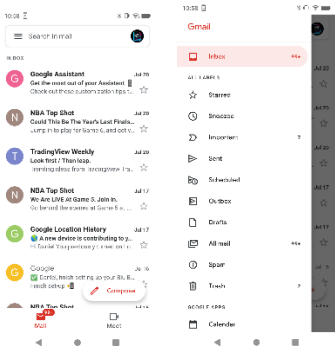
10:58

Search in mail

INBOX

G
Google Assistant
Jul 20
Get the most out of your Assistant
Check out these customization tips t...

N
NBA Top Shot
Jul 20
Could This Be The Year's Last Feature...
Jump in to play for Game 6, and collect y...

T
TradingView Weekly
Jul 20
Look first / Then leap.
Trending ideas from TradingView This...

N
NBA Top Shot
Jul 17
We Are LIVE at Game 5. Join In.
Get in the action at Game 5 and collect...

G
Google Location History
Jul 17
A new device is contributing to y...
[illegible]

G
Google
Jul 16
Confirm finish setting up your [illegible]
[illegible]

Compose

Mail
Meet

10:58

Gmail

Inbox
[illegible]

ALL LABELS

Starred

Snoozed

Important
7

Sent

Scheduled

Outbox

Drafts

All mail
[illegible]

Spam

Trash
2

GOOGLE APPS

Calendar